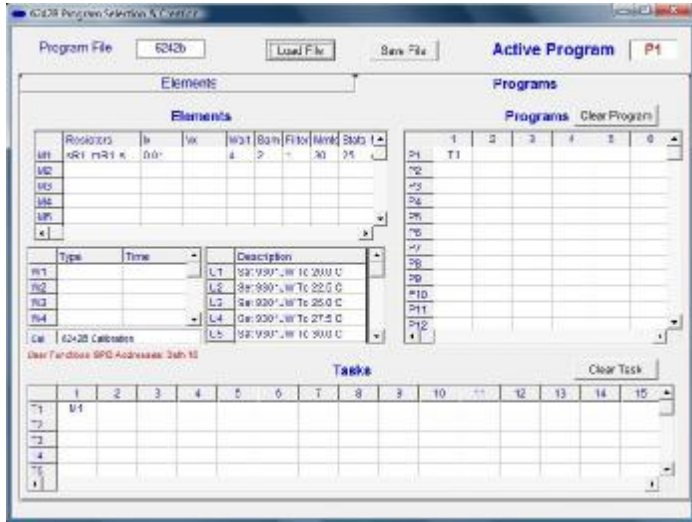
6242B Program Selection & Control

Program File 6242b Load File Save File Active Program P1

Elements

Programs

Elements

| | Resistors | Ix | Vx | Wait | Sam | Filter | Nmb | Stats |
|---|---|---|---|---|---|---|---|---|
| M1 | xR1, mR1 5 | 0.01 | | 4 | 2 | 1 | 30 | 25 |
| M2 | | | | | | | | |
| M3 | | | | | | | | |
| M4 | | | | | | | | |
| M5 | | | | | | | | |

| | Type | Time |
|---|---|---|
| W1 | | |
| W2 | | |
| W3 | | |
| W4 | | |

| | Description |
|---|---|
| L1 | Set 9301, W To 20.0 C |
| L2 | Set 9301, W To 22.5 C |
| L3 | Set 9301, W To 25.0 C |
| L4 | Set 9301, W To 27.5 C |
| L5 | Set 9301, W To 30.0 C |

Cal 6242B Calibration

User Functions GPIB Addresses: 9 with 10

Programs Clear Program

| | 1 | 2 | 3 | 4 | 5 | 6 |
|---|---|---|---|---|---|---|
| P1 | T1 | | | | | |
| P2 | | | | | | |
| P3 | | | | | | |
| P4 | | | | | | |
| P5 | | | | | | |
| P6 | | | | | | |
| P7 | | | | | | |
| P8 | | | | | | |
| P9 | | | | | | |
| P10 | | | | | | |
| P11 | | | | | | |
| P12 | | | | | | |

Tasks Clear Task

| | 1 | 2 | 3 | 4 | 5 | 6 | 7 | 8 | 9 | 10 | 11 | 12 | 13 | 14 | 15 |
|---|---|---|---|---|---|---|---|---|---|---|---|---|---|---|---|
| T1 | M1 | | | | | | | | | | | | | | |
| T2 | | | | | | | | | | | | | | | |
| T3 | | | | | | | | | | | | | | | |
| T4 | | | | | | | | | | | | | | | |
| T5 | | | | | | | | | | | | | | | |